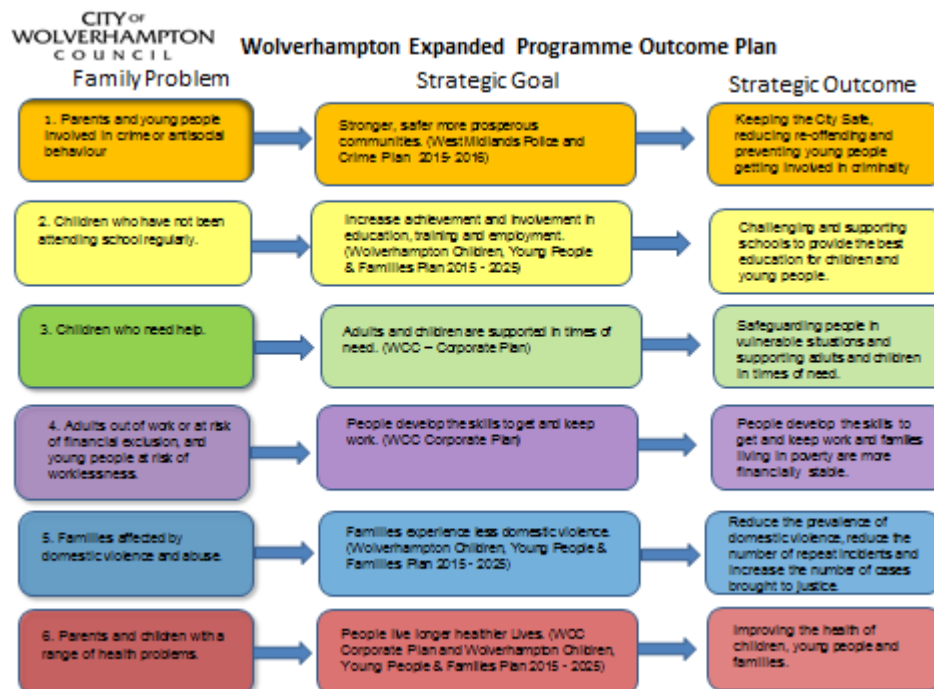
CITY OF WOLVERHAMPTON COUNCIL

Wolverhampton Expanded Programme Outcome Plan

Family Problem

Strategic Goal

Strategic Outcome

1. Parents and young people involved in crime or antisocial behaviour

Stronger, safer more prosperous communities. (West Midlands Police and Crime Plan 2015-2016)

Keeping the City Safe, reducing re-offending and preventing young people getting involved in criminality

2. Children who have not been attending school regularly.

Increase achievement and involvement in education, training and employment. (Wolverhampton Children, Young People & Families Plan 2015 - 2025)

Challenging and supporting schools to provide the best education for children and young people.

3. Children who need help.

Adults and children are supported in times of need. (WCC – Corporate Plan)

Safeguarding people in vulnerable situations and supporting adults and children in times of need.

4. Adults out of work or at risk of financial exclusion, and young people at risk of worklessness.

People develop the skills to get and keep work. (WCC Corporate Plan)

People develop the skills to get and keep work and families living in poverty are more financially stable.

5. Families affected by domestic violence and abuse.

Families experience less domestic violence. (Wolverhampton Children, Young People & Families Plan 2015 - 2025)

Reduce the prevalence of domestic violence, reduce the number of repeat incidents and increase the number of cases brought to justice.

6. Parents and children with a range of health problems.

People live longer healthier Lives. (WCC Corporate Plan and Wolverhampton Children, Young People & Families Plan 2015 - 2025)

Improving the health of children, young people and families.